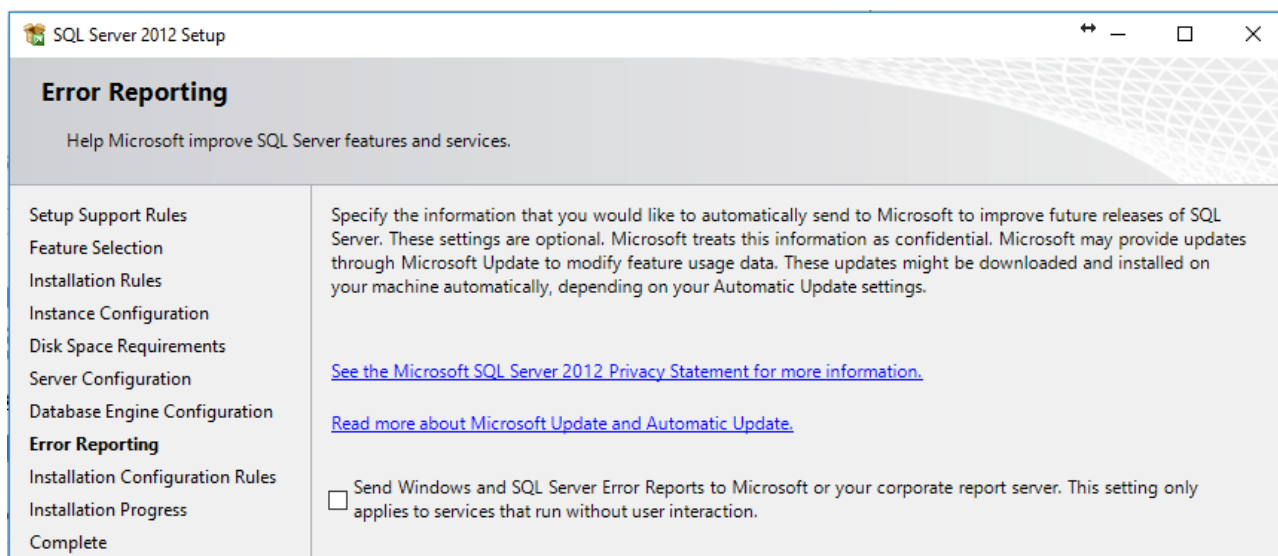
SQL Server 2012 Setup

Error Reporting

Help Microsoft improve SQL Server features and services.

Setup Support Rules
Feature Selection
Installation Rules
Instance Configuration
Disk Space Requirements
Server Configuration
Database Engine Configuration
Error Reporting
Installation Configuration Rules
Installation Progress
Complete

Specify the information that you would like to automatically send to Microsoft to improve future releases of SQL Server. These settings are optional. Microsoft treats this information as confidential. Microsoft may provide updates through Microsoft Update to modify feature usage data. These updates might be downloaded and installed on your machine automatically, depending on your Automatic Update settings.

See the Microsoft SQL Server 2012 Privacy Statement for more information.

Read more about Microsoft Update and Automatic Update.

Send Windows and SQL Server Error Reports to Microsoft or your corporate report server. This setting only applies to services that run without user interaction.